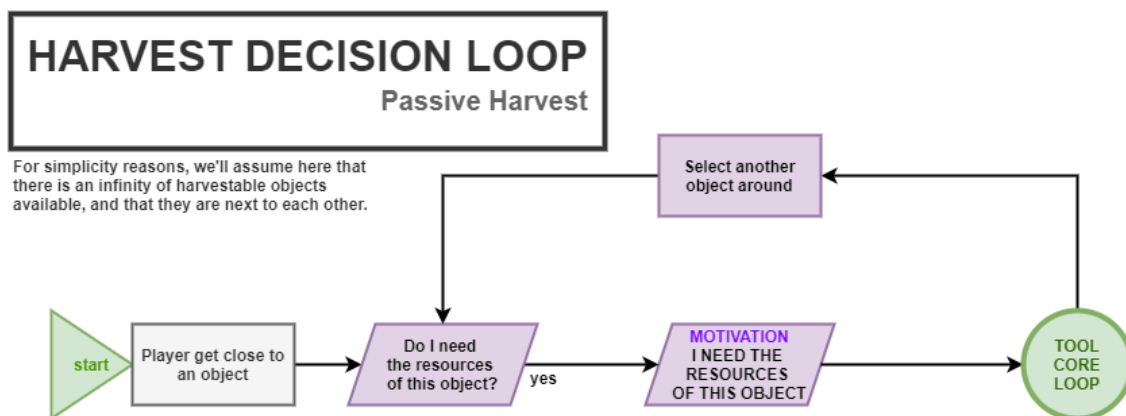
HARVEST DECISION LOOP
Passive Harvest

For simplicity reasons, we'll assume here that there is an infinity of harvestable objects available, and that they are next to each other.

Select another object around

start

Player get close to an object

Do I need the resources of this object?

yes

MOTIVATION
I NEED THE RESOURCES OF THIS OBJECT

TOOL CORE LOOP